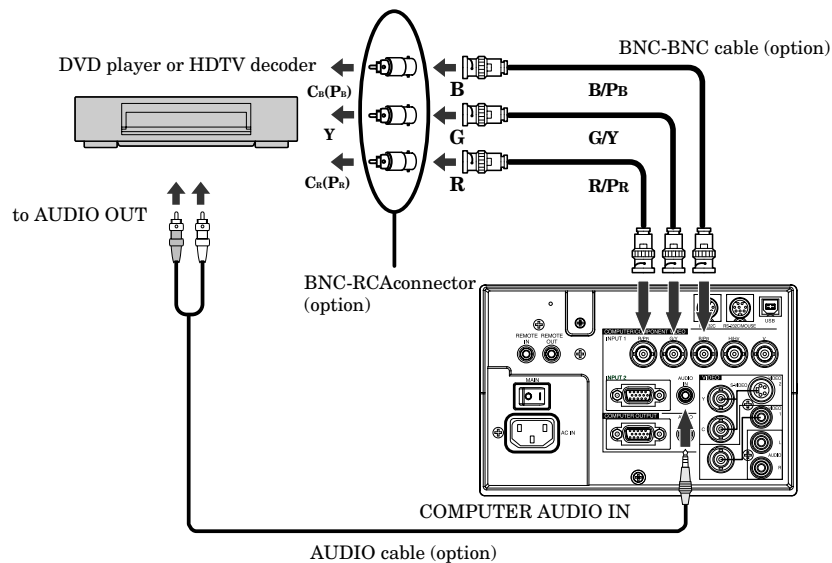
BNC-BNC cable (option)

DVD player or HDTV decoder

$C_B(P_B)$

B

B/$P_B$

Y

G

G/Y

$C_R(P_R)$

R

R/$P_R$

to AUDIO OUT

BNC-RCAconnector (option)

REMOTE IN

REMOTE OUT

COMPUTER/COMPONENT VIDEO

INPUT 1

USB

INPUT 2

AUDIO IN

MAIN

AC IN

COMPUTER OUTPUT

VIDEO

S-VIDEO

AUDIO

COMPUTER AUDIO IN

AUDIO cable (option)